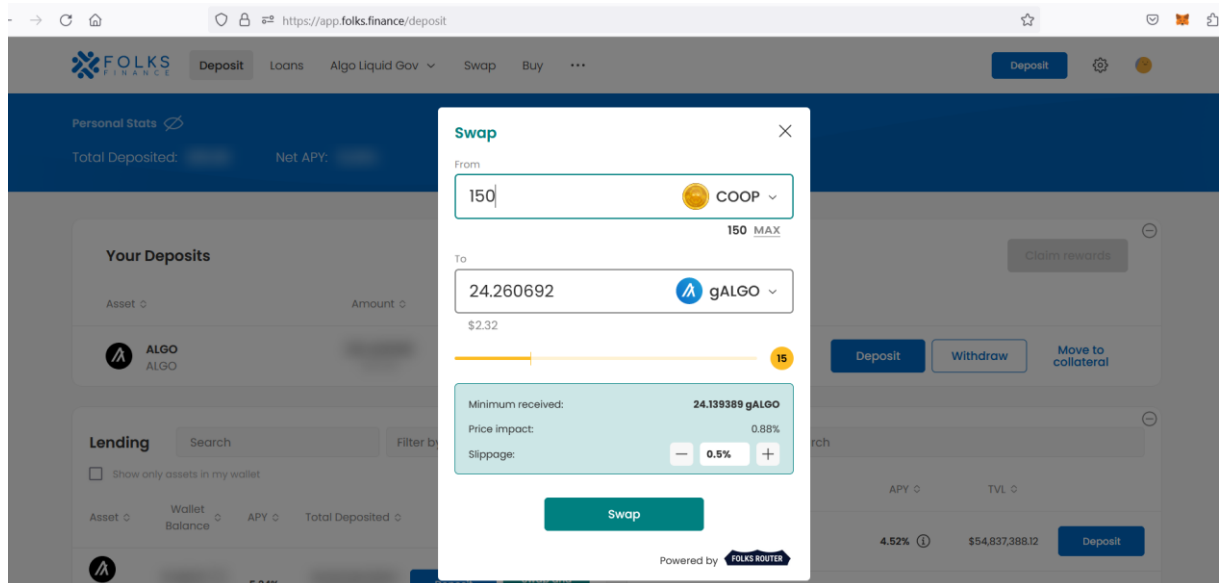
https://app.folks.finance/deposit

FOLKS FINANCE Deposit Loans Algo Liquid Gov Swap Buy ··· Deposit

Personal Stats
Total Deposited: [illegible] Net APY: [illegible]

Your Deposits
Claim rewards
Asset Amount
ALGO
ALGO
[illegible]
Deposit Withdraw Move to collateral

Lending Search Filter by
Show only assets in my wallet
Asset Wallet Balance APY Total Deposited
APY TVL
4.52% $54,837,388.12 Deposit

Swap
From
150 COOP
150 MAX
To
24.260692 gALGO
$2.32
15
Minimum received: 24.139389 gALGO
Price impact: 0.88%
Slippage: − 0.5% +
Swap
Powered by FOLKS ROUTER